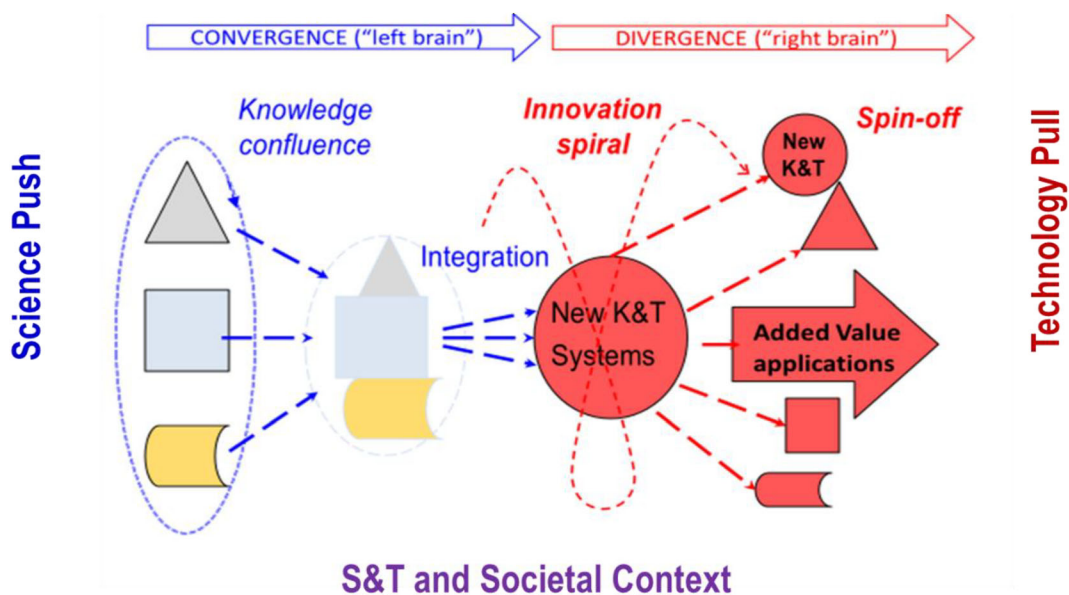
CONVERGENCE ("left brain")

DIVERGENCE ("right brain")

Science Push

Knowledge confluence

Integration

Innovation spiral

Spin-off

New K&T

New K&T Systems

Added Value applications

Technology Pull

S&T and Societal Context